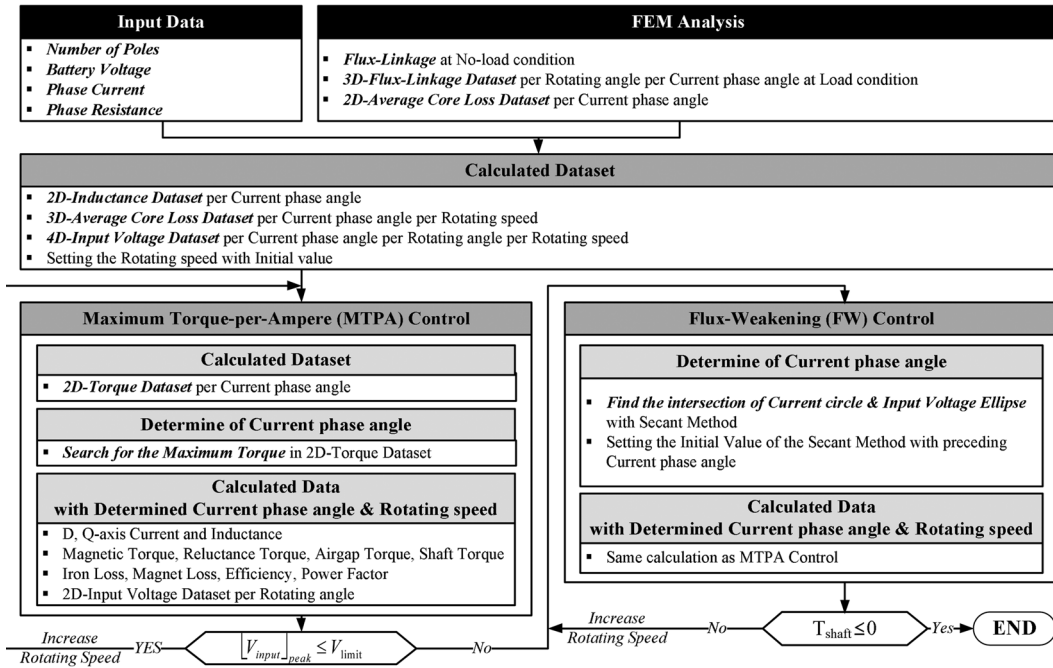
Input Data

- Number of Poles
- Battery Voltage
- Phase Current
- Phase Resistance

FEM Analysis

- Flux-Linkage at No-load condition
- 3D-Flux-Linkage Dataset per Rotating angle per Current phase angle at Load condition
- 2D-Average Core Loss Dataset per Current phase angle

Calculated Dataset

- 2D-Inductance Dataset per Current phase angle
- 3D-Average Core Loss Dataset per Current phase angle per Rotating speed
- 4D-Input Voltage Dataset per Current phase angle per Rotating angle per Rotating speed
- Setting the Rotating speed with Initial value

Maximum Torque-per-Ampere (MTPA) Control

Calculated Dataset

- 2D-Torque Dataset per Current phase angle

Determine of Current phase angle

- Search for the Maximum Torque in 2D-Torque Dataset

Calculated Data with Determined Current phase angle & Rotating speed

- D, Q-axis Current and Inductance
- Magnetic Torque, Reluctance Torque, Airgap Torque, Shaft Torque
- Iron Loss, Magnet Loss, Efficiency, Power Factor
- 2D-Input Voltage Dataset per Rotating angle

Flux-Weakening (FW) Control

Determine of Current phase angle

- Find the intersection of Current circle & Input Voltage Ellipse with Secant Method
- Setting the Initial Value of the Secant Method with preceding Current phase angle

Calculated Data with Determined Current phase angle & Rotating speed

- Same calculation as MTPA Control

Increase Rotating Speed YES $\left[V_{input}\right]_{peak} \leq V_{\text{limit}}$ No

Increase Rotating Speed No $T_{shaft} \leq 0$ Yes END